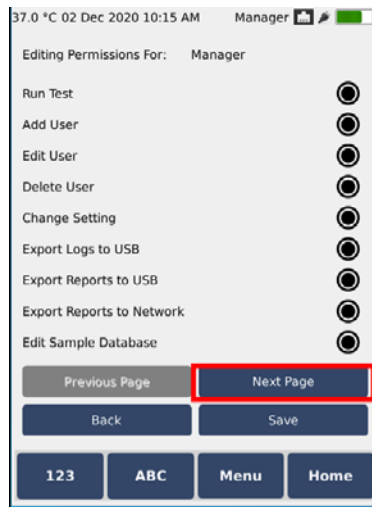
37.0 °C 02 Dec 2020 10:15 AM Manager

Editing Permissions For: Manager

Run Test

Add User

Edit User

Delete User

Change Setting

Export Logs to USB

Export Reports to USB

Export Reports to Network

Edit Sample Database

Previous Page

Next Page

Back

Save

123

ABC

Menu

Home